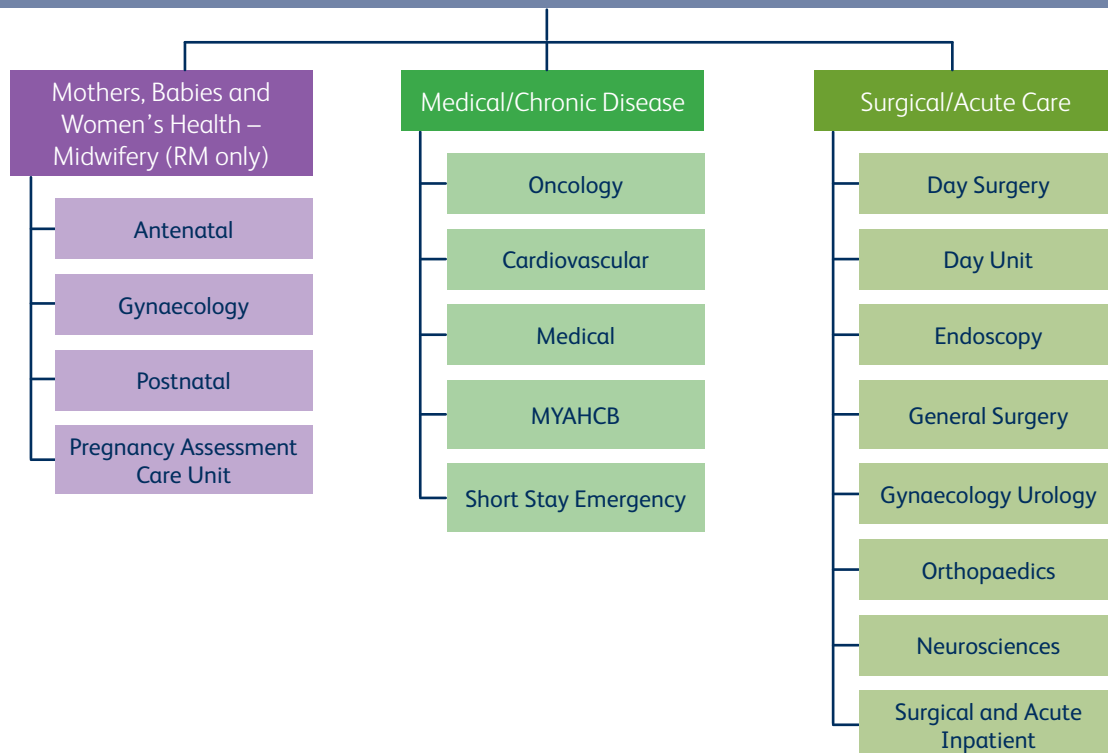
Mothers, Babies and Women's Health – Midwifery (RM only)

Antenatal

Gynaecology

Postnatal

Pregnancy Assessment Care Unit

Medical/Chronic Disease

Oncology

Cardiovascular

Medical

MYAHCB

Short Stay Emergency

Surgical/Acute Care

Day Surgery

Day Unit

Endoscopy

General Surgery

Gynaecology Urology

Orthopaedics

Neurosciences

Surgical and Acute Inpatient